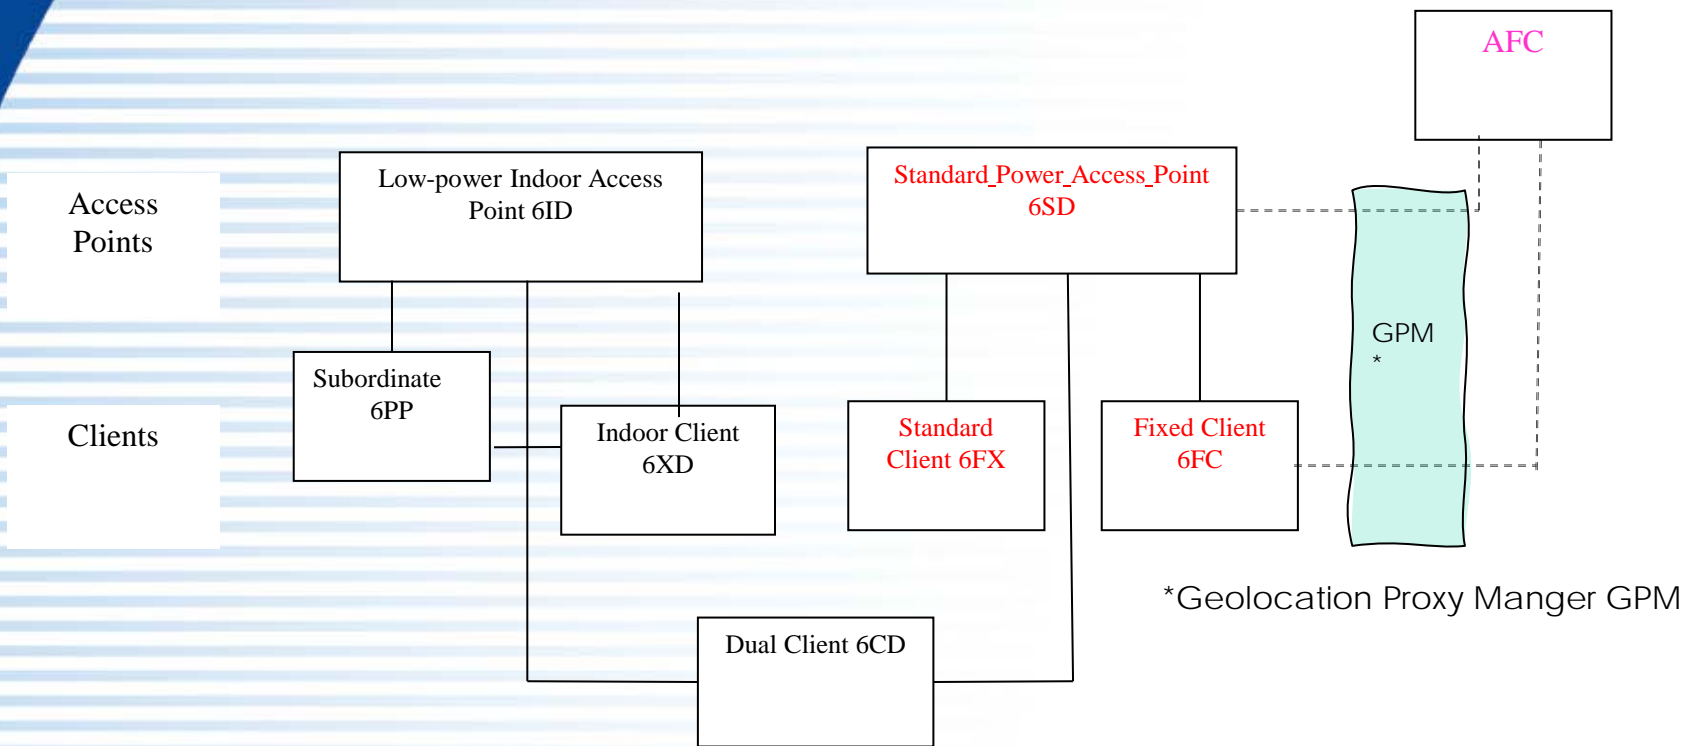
AFC

Access Points

Low-power Indoor Access Point 6ID

Standard Power Access Point 6SD

GPM *

Clients

Subordinate 6PP

Indoor Client 6XD

Standard Client 6FX

Fixed Client 6FC

*Geolocation Proxy Manger GPM

Dual Client 6CD